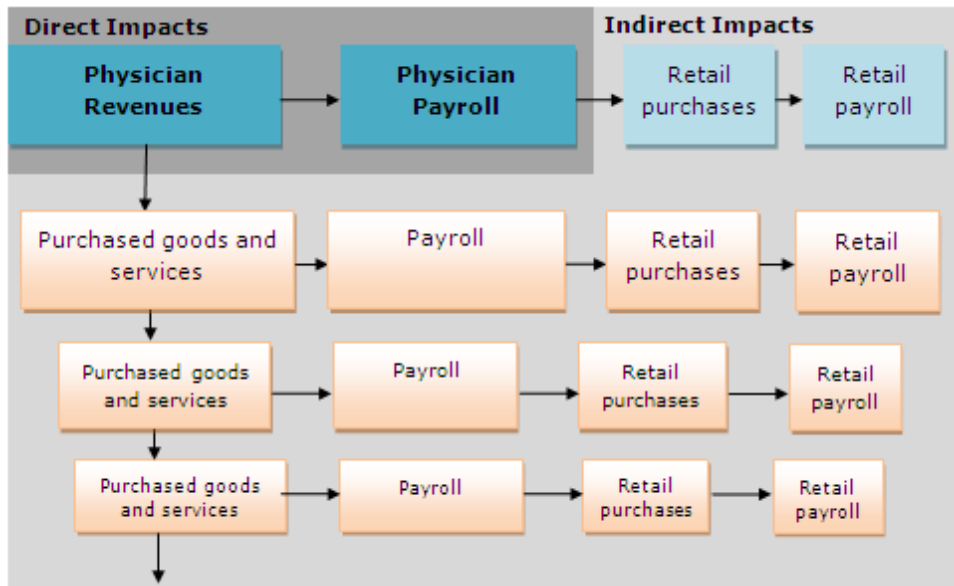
Direct Impacts

Indirect Impacts

Physician Revenues

Physician Payroll

Retail purchases

Retail payroll

Purchased goods and services

Payroll

Retail purchases

Retail payroll

Purchased goods and services

Payroll

Retail purchases

Retail payroll

Purchased goods and services

Payroll

Retail purchases

Retail payroll